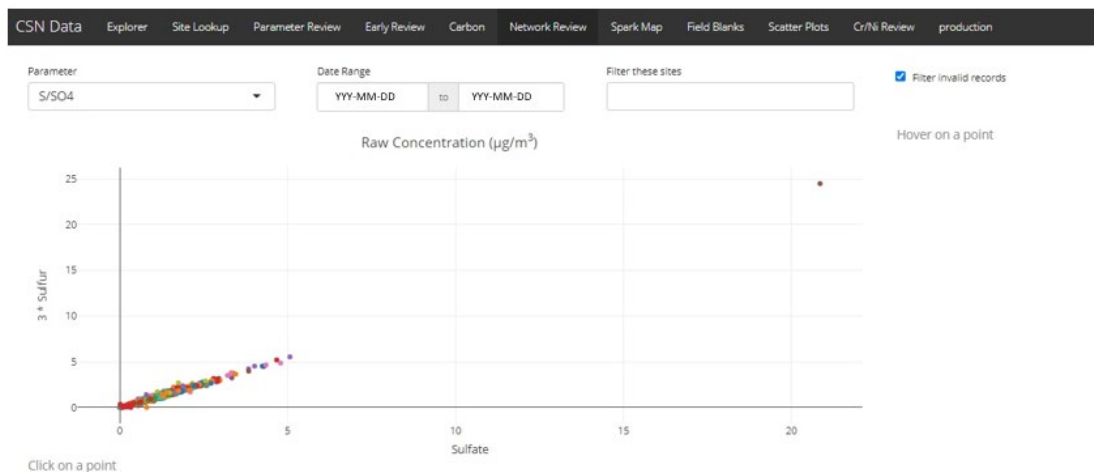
CSN Data Explorer Site Lookup Parameter Review Early Review Carbon Network Review Spark Map Field Blanks Scatter Plots Cr/Ni Review production

Parameter
S/SO4

Date Range
YYY-MM-DD to YYY-MM-DD

Filter these sites

Filter invalid records

Hover on a point

Raw Concentration (μg/m$^3$)

25
20
15
10
5
0

3 * Sulfur

0 5 10 15 20

Sulfate

Click on a point